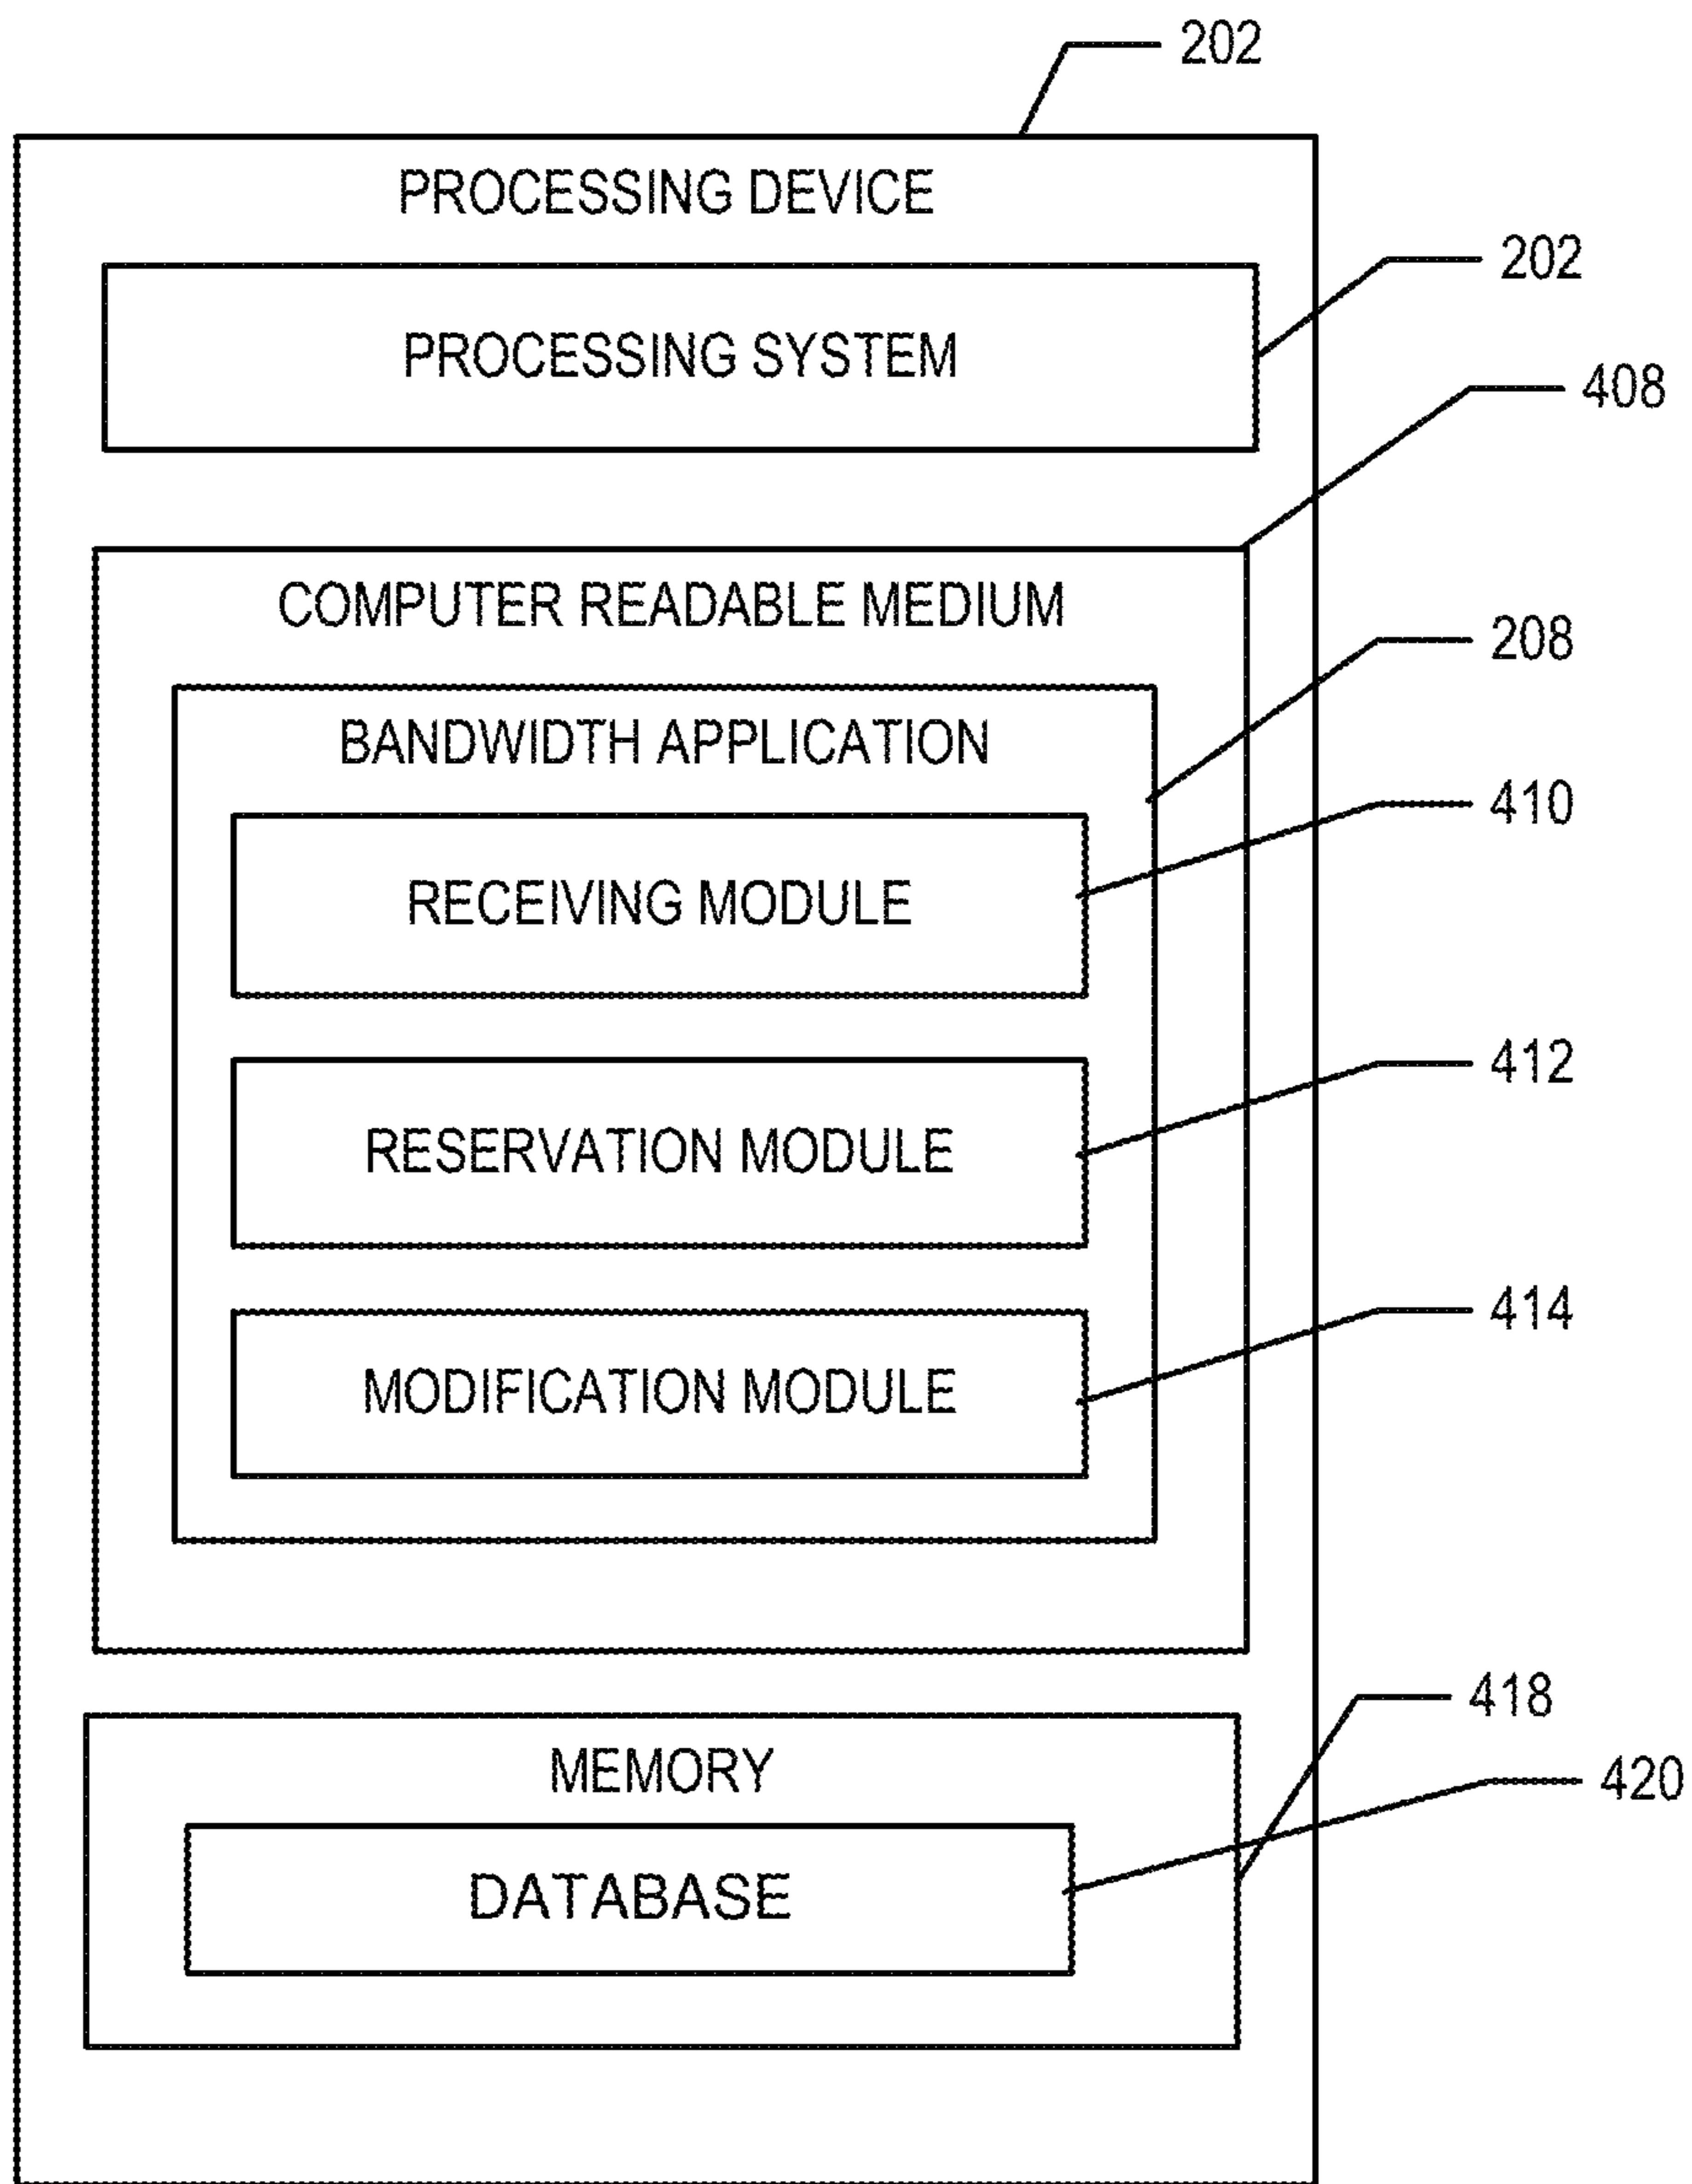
202

PROCESSING DEVICE

202

PROCESSING SYSTEM

408

COMPUTER READABLE MEDIUM

208

BANDWIDTH APPLICATION

410

RECEIVING MODULE

412

RESERVATION MODULE

414

MODIFICATION MODULE

418

420

MEMORY

DATABASE